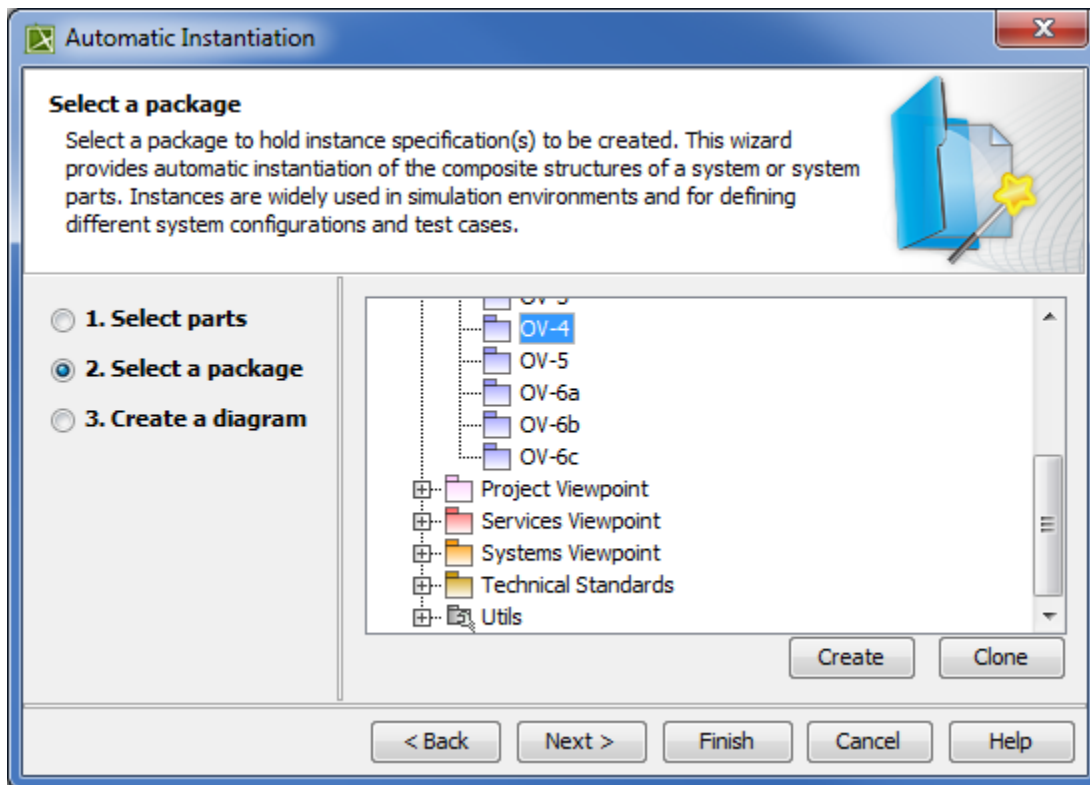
Automatic Instantiation

Select a package

Select a package to hold instance specification(s) to be created. This wizard provides automatic instantiation of the composite structures of a system or system parts. Instances are widely used in simulation environments and for defining different system configurations and test cases.

1. Select parts
2. Select a package
3. Create a diagram

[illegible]
OV-4
OV-5
OV-6a
OV-6b
OV-6c
Project Viewpoint
Services Viewpoint
Systems Viewpoint
Technical Standards
Utils

Create
Clone

< Back
Next >
Finish
Cancel
Help